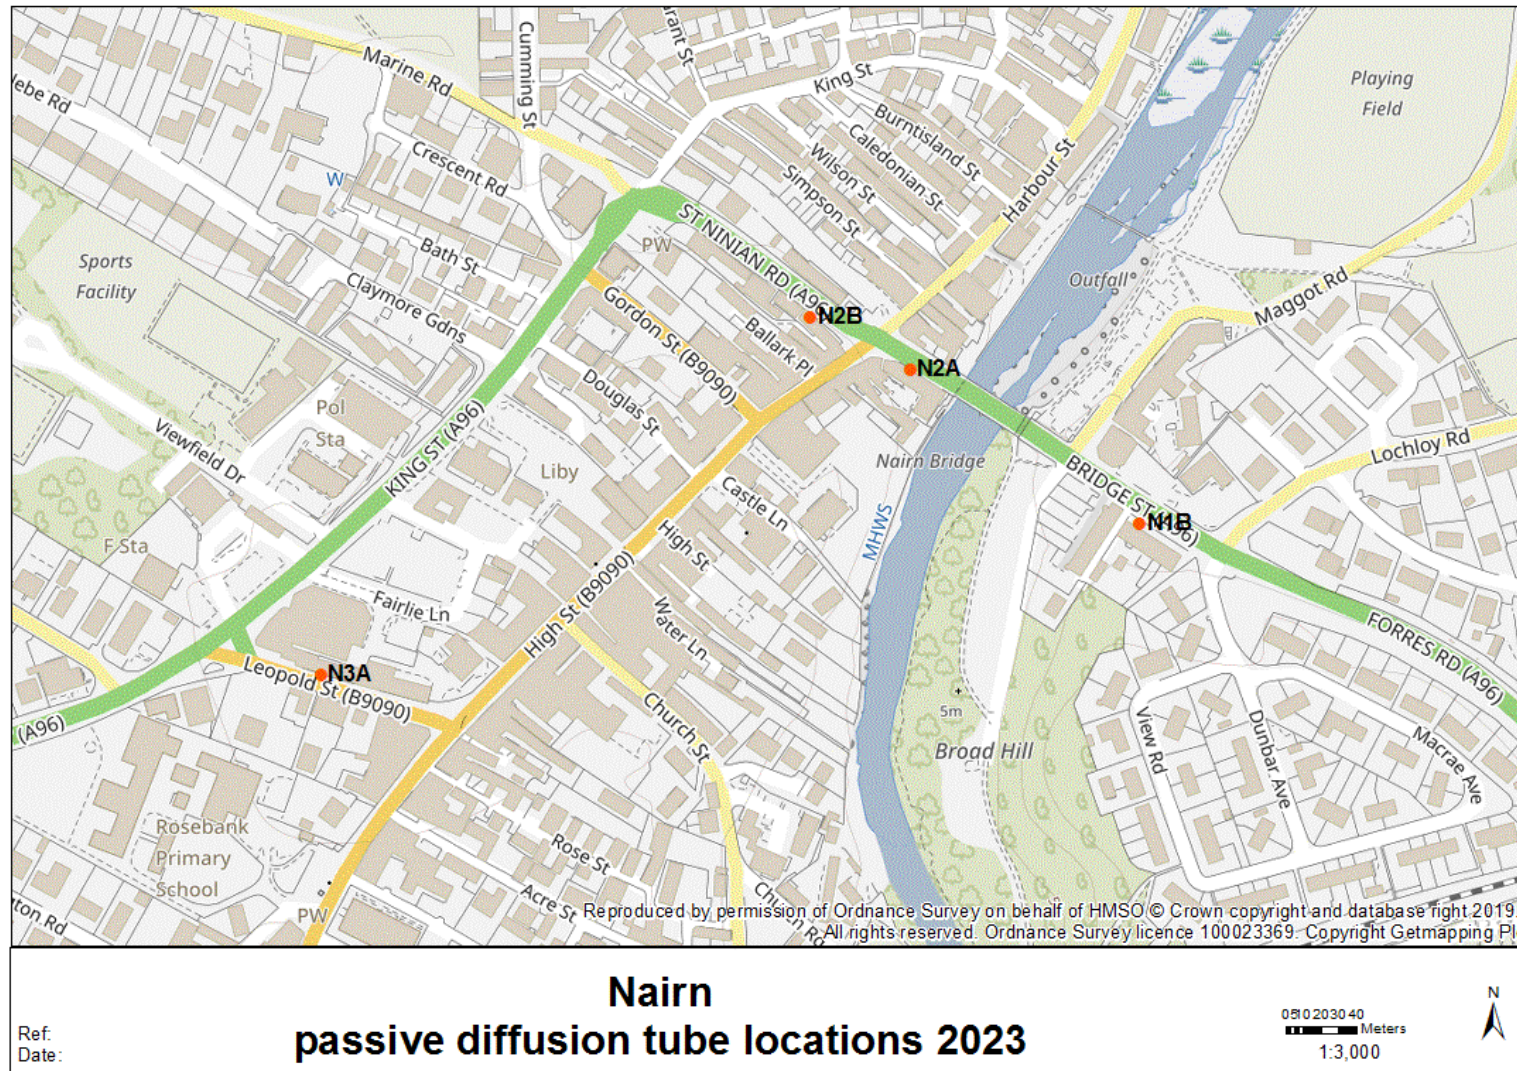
Marine Rd
lebe Rd
Cumming St
rant St
King St
Burntisland St
Caledonian St
Wilson St
Simpson St
Harbour St
Playing Field
Crescent Rd
W
Bath St
Claymore Gdns
ST NINIAN RD (A96)
PW
Gordon St (B9090)
Ballark Pl
N2B
N2A
Outfall
Maggot Rd
Sports Facility
Pol Sta
Douglas St
Viewfield Dr
KING ST (A96)
Liby
Nairn Bridge
BRIDGE ST (A96)
N1B
Lochloy Rd
Castle Ln
High St
MHWS
F Sta
High St (B9090)
Fairlie Ln
Water Ln
FORRES RD (A96)
N3A
Leopold St (B9090)
(A96)
Church St
5m
Broad Hill
View Rd
Dunbar Ave
Macrae Ave
Rosebank Primary School
Rose St
Acre St
PW
ton Rd
Church Rd
Reproduced by permission of Ordnance Survey on behalf of HMSO © Crown copyright and database right 2019. All rights reserved. Ordnance Survey licence 100023369. Copyright Getmapping Pl

Nairn
passive diffusion tube locations 2023

Ref:
Date:

0 5 10 20 30 40
Meters
1:3,000
N